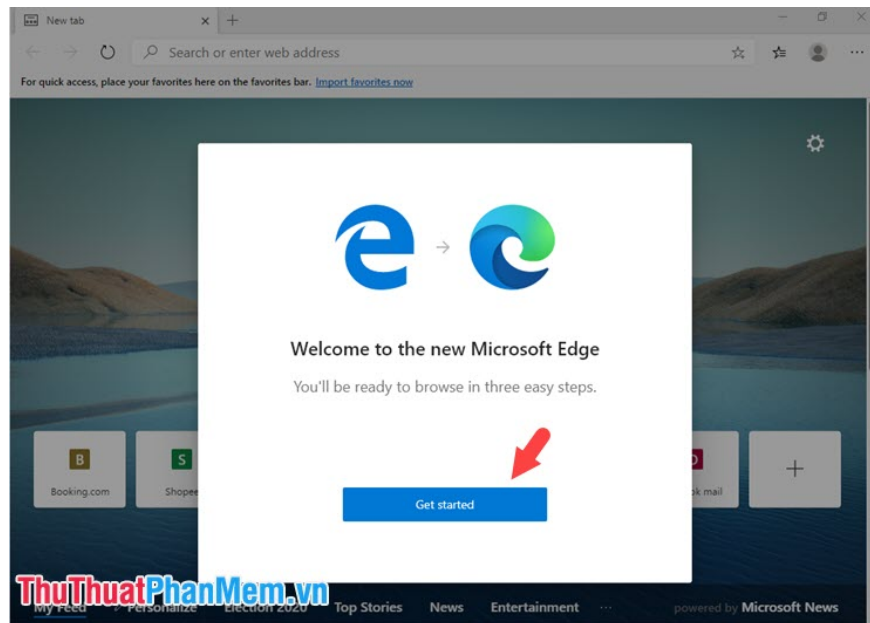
New tab

Search or enter web address

For quick access, place your favorites here on the favorites bar. Import favorites now

Welcome to the new Microsoft Edge

You'll be ready to browse in three easy steps.

B
Booking.com

S
Shopee

ok mail

+

Get started

ThuThuatPhanMem.vn

My Feed Personalize Election 2020 Top Stories News Entertainment ...

powered by Microsoft News